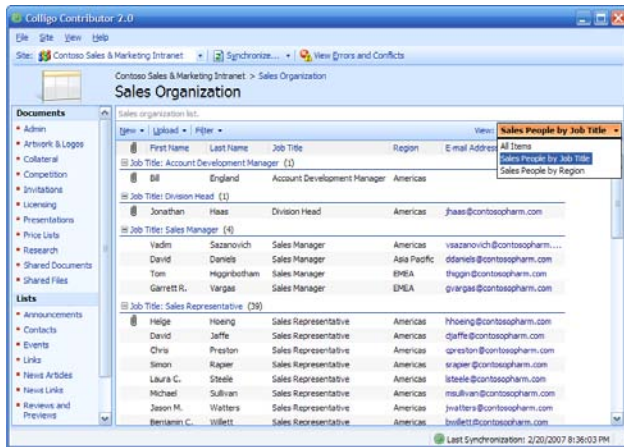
Colligo Contributor 7.0

File Site View Help

Site: Contoso Sales & Marketing Intranet | Synchronize... | View Errors and Conflicts

Contoso Sales & Marketing Intranet > Sales Organization

Sales Organization

Documents
• Admin
• Artwork & Logos
• Collateral
• Competition
• Invitations
• Licensing
• Presentations
• Price Lists
• Research
• Shared Documents
• Shared Files

Lists
• Announcements
• Contacts
• Events
• Links
• News Articles
• News Links
• Reviews and Previews

Sales organization list.

New | Upload | Filter

View: Sales People by Job Title

All Items
Sales People by Job Title
Sales People by Region

| | First Name | Last Name | Job Title | Region | E-mail Address |
|---|---|---|---|---|---|
| Job Title: Account Development Manager (1) | | | | | |
| | Bill | England | Account Development Manager | Americas | |
| Job Title: Division Head (1) | | | | | |
| | Jonathan | Haas | Division Head | Americas | jhaas@contosopharm.com |
| Job Title: Sales Manager (4) | | | | | |
| | Vadim | Sazanovich | Sales Manager | Americas | vsazanovich@contosopharm.... |
| | David | Daniels | Sales Manager | Asia Pacific | ddaniels@contosopharm.com |
| | Tom | Higginbotham | Sales Manager | EMEA | thiggin@contosopharm.com |
| | Garrett R. | Vargas | Sales Manager | EMEA | gvargas@contosopharm.com |
| Job Title: Sales Representative (39) | | | | | |
| | Helge | Hoeing | Sales Representative | Americas | hhoeing@contosopharm.com |
| | David | Jaffe | Sales Representative | Americas | djaffe@contosopharm.com |
| | Chris | Preston | Sales Representative | Americas | cpreston@contosopharm.com |
| | Simon | Rapier | Sales Representative | Americas | srapier@contosopharm.com |
| | Laura C. | Steele | Sales Representative | Americas | lsteele@contosopharm.com |
| | Michael | Sullivan | Sales Representative | Americas | msullivan@contosopharm.com |
| | Jason M. | Watters | Sales Representative | Americas | jwatters@contosopharm.com |
| | Benjamin C. | Willett | Sales Representative | Americas | bwillett@contosopharm.com |

Last Synchronization: 2/20/2007 8:36:03 PM